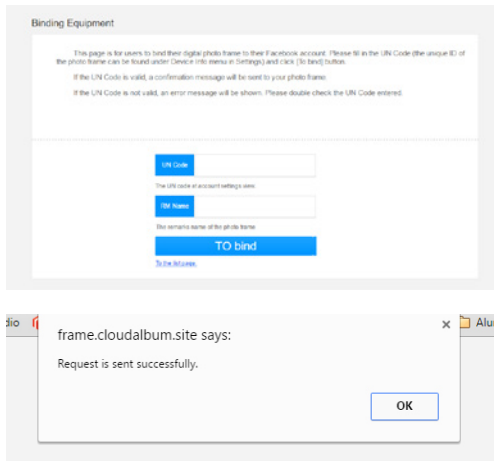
Binding Equipment

This page is for users to bind their digital photo frame to their Facebook account. Please fill in the UN Code (the unique ID of the photo frame can be found under Device Info menu in Settings) and click [To bind] button.

If the UN Code is valid, a confirmation message will be sent to your photo frame.

If the UN Code is not valid, an error message will be shown. Please double check the UN Code entered.

UN Code

The UN code in account settings view

RM Name

The remarks name of the photo frame

TO bind

To the list page

dio

Alu

frame.cloudalbum.site says:

×

Request is sent successfully.

OK